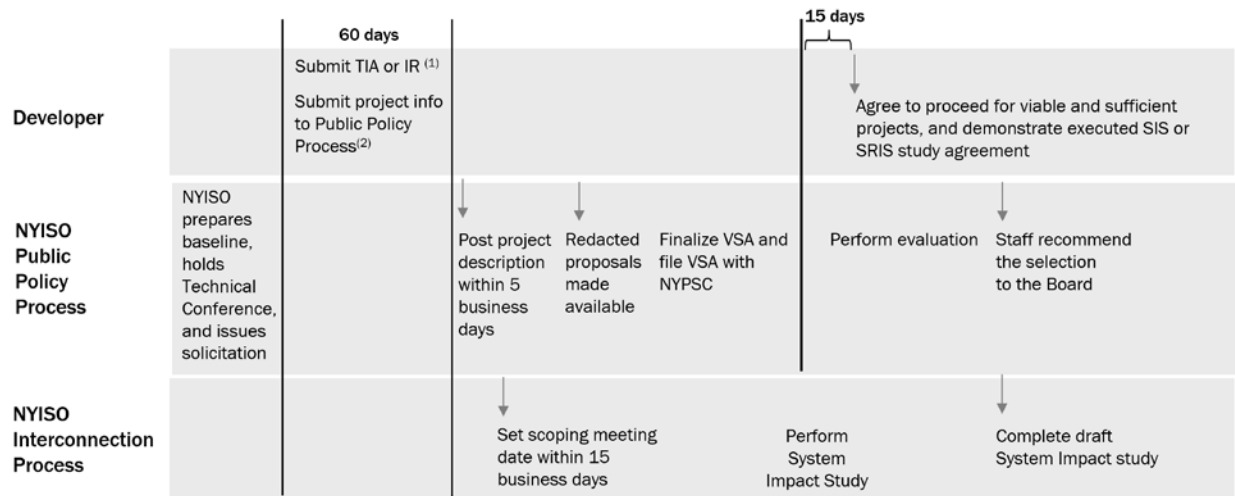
60 days

15 days

Developer

Submit TIA or IR $^{(1)}$

Submit project info to Public Policy Process$^{(2)}$

Agree to proceed for viable and sufficient projects, and demonstrate executed SIS or SRIS study agreement

NYISO Public Policy Process

NYISO prepares baseline, holds Technical Conference, and issues solicitation

Post project description within 5 business days

Redacted proposals made available

Finalize VSA and file VSA with NYPSC

Perform evaluation

Staff recommend the selection to the Board

NYISO Interconnection Process

Set scoping meeting date within 15 business days

Perform System Impact Study

Complete draft System Impact study